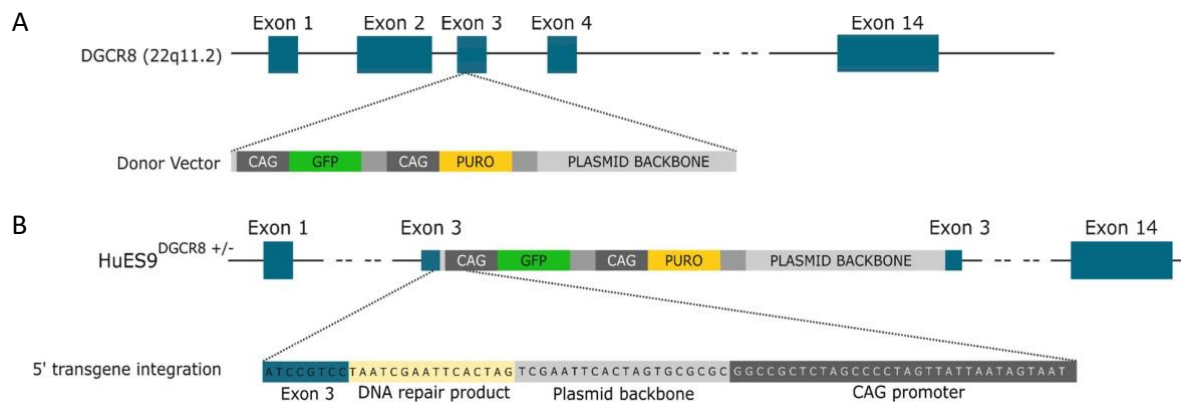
A

Exon 1 Exon 2 Exon 3 Exon 4 Exon 14

DGCR8 (22q11.2)

Donor Vector CAG GFP CAG PURO PLASMID BACKBONE

B

Exon 1 Exon 3 Exon 3 Exon 14

HuES9$^{DGCR8\ +/-}$ CAG GFP CAG PURO PLASMID BACKBONE

5' transgene integration ATCCGTCC TAATCGAATTCACTAG TCGAATTCACTAGTGCGCGC GGCCGCTCTAGCCCCTAGTTATTAATAGTAAT

Exon 3 DNA repair product Plasmid backbone CAG promoter